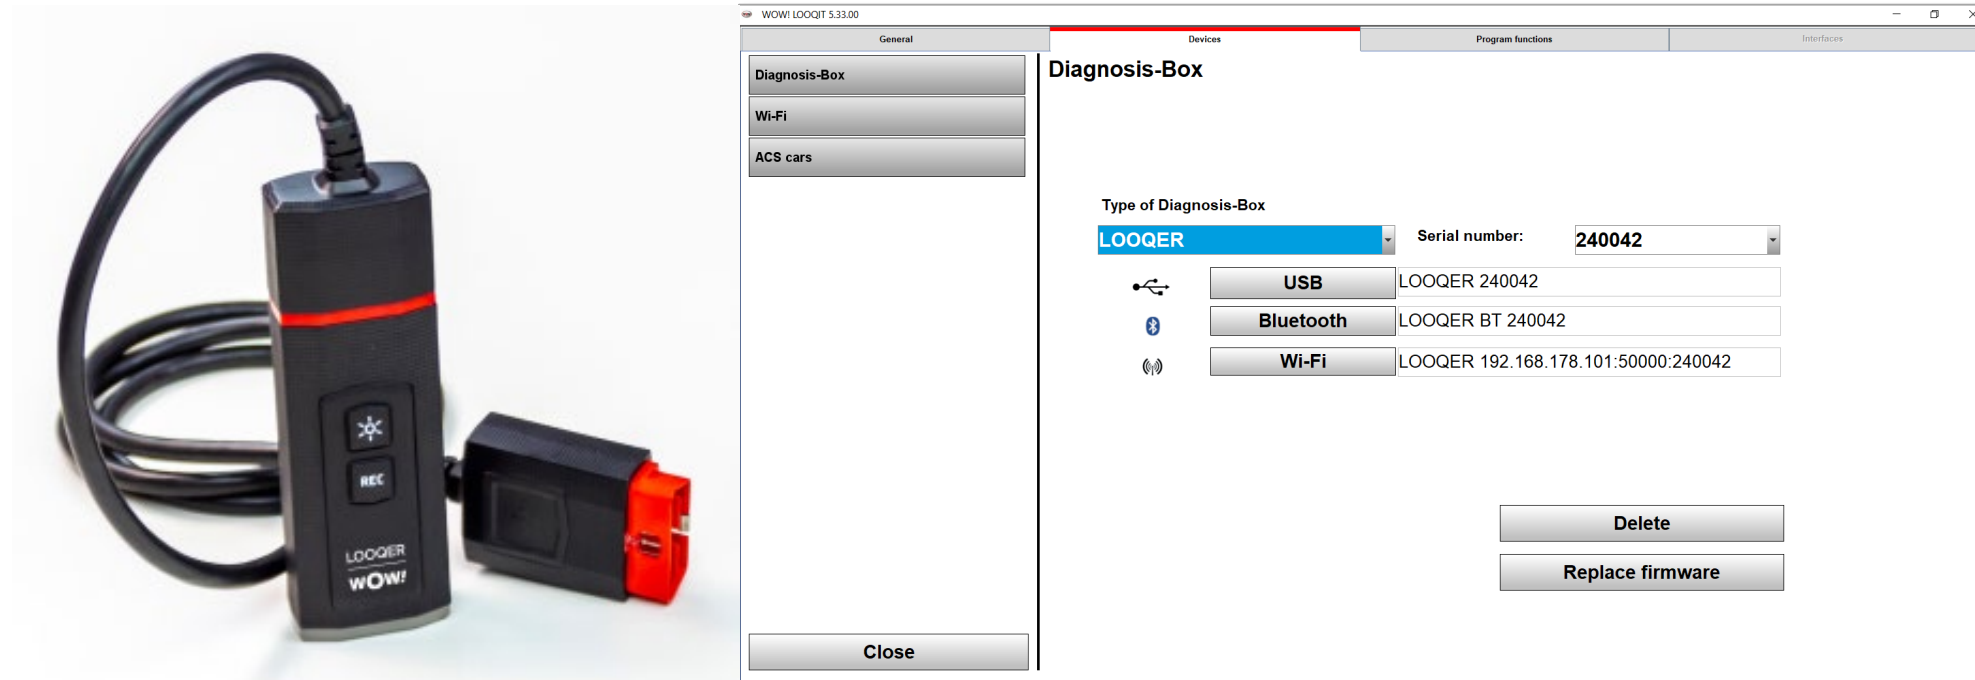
REC
LOOQER
WOW!

WOW! LOOQIT 5.33.00

General
Devices
Program functions
Interfaces

Diagnosis-Box
Wi-Fi
ACS cars

Diagnosis-Box

Type of Diagnosis-Box
LOOQER
Serial number:
240042

USB
LOOQER 240042
Bluetooth
LOOQER BT 240042
Wi-Fi
LOOQER 192.168.178.101:50000:240042

Delete
Replace firmware

Close